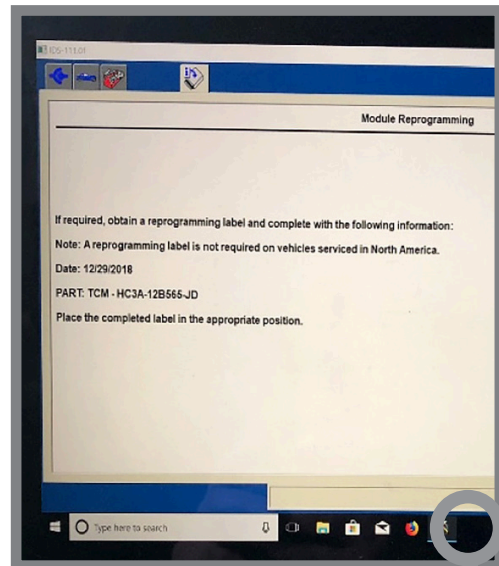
IDS-111.01

Module Reprogramming

If required, obtain a reprogramming label and complete with the following information:

Note: A reprogramming label is not required on vehicles serviced in North America.

Date: 12/29/2018

PART: TCM - HC3A-12B565-JD

Place the completed label in the appropriate position.

Type here to search